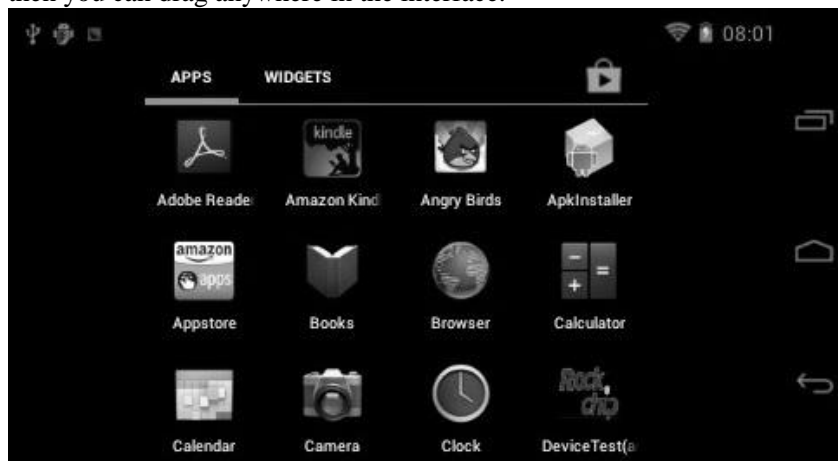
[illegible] you can drag anywhere in the interface.

08:01

APPS WIDGETS

kindle

Adobe Reade

Amazon Kind

Angry Birds

ApkInstaller

amazon apps

Appstore

Books

Browser

Calculator

Rock chip

Calendar

Camera

Clock

DeviceTest(a